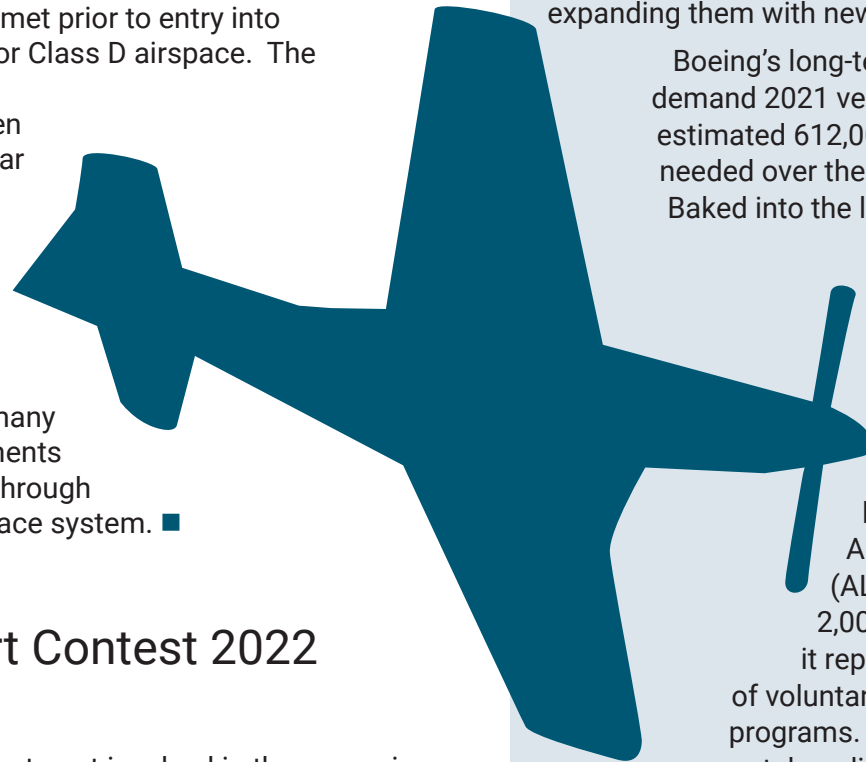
met prior to entry into or Class D airspace. The

en ar

many ments hrough ace system. ■

rt Contest 2022

expanding them with new

Boeing's long-te demand 2021 ve estimated 612,0 needed over the Baked into the l

A (AL 2,00 it rep of voluntar programs.